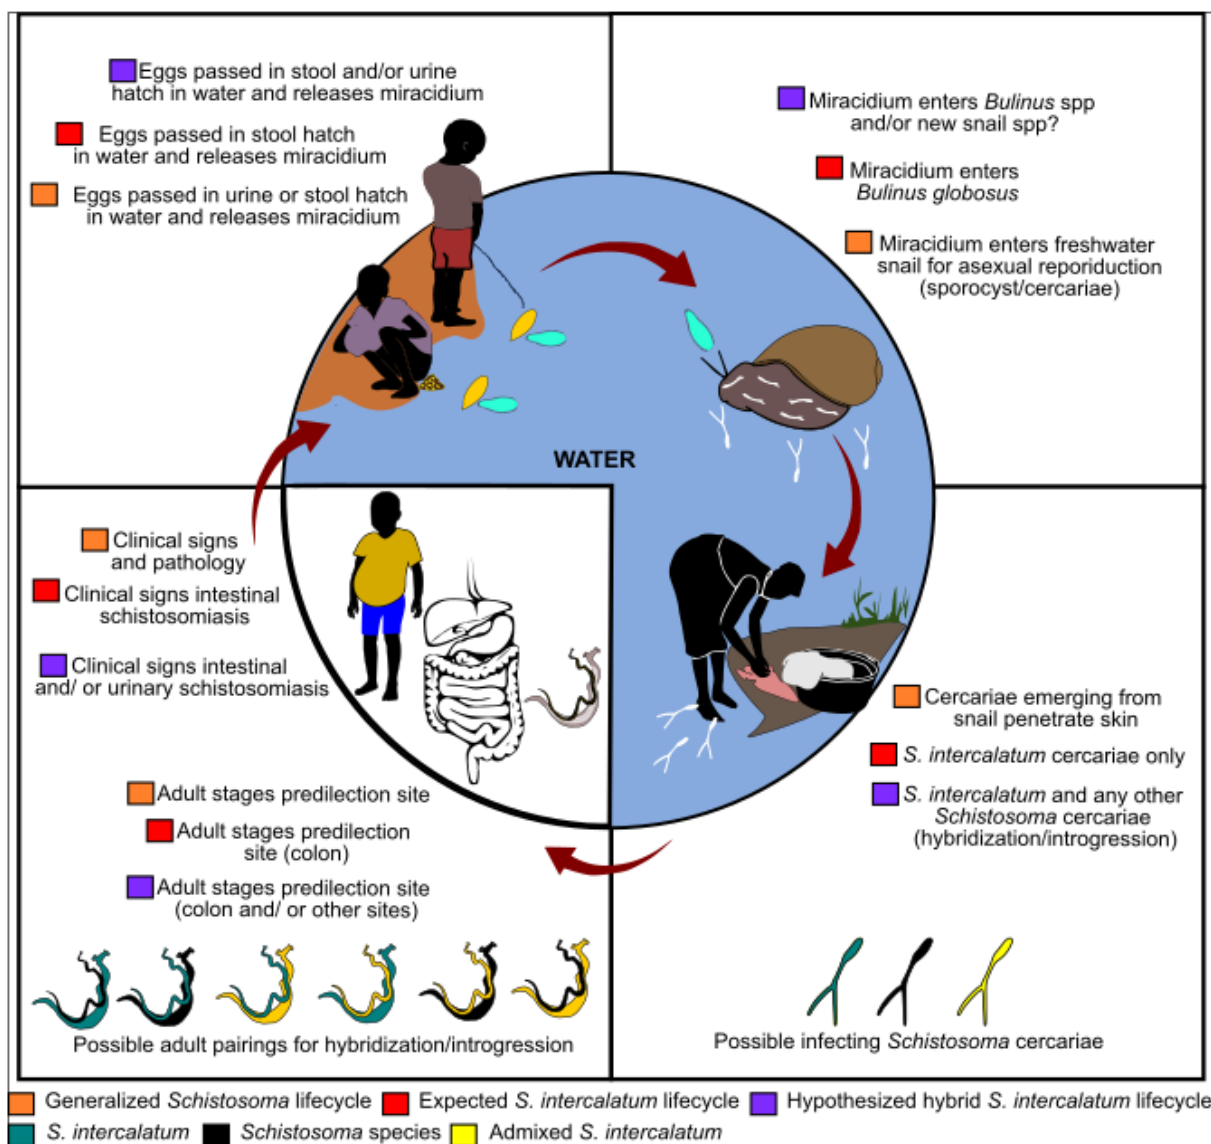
Eggs passed in stool and/or urine hatch in water and releases miracidium

Eggs passed in stool hatch in water and releases miracidium

Eggs passed in urine or stool hatch in water and releases miracidium

Miracidium enters *Bulinus* spp and/or new snail spp?

Miracidium enters *Bulinus globosus*

Miracidium enters freshwater snail for asexual reporoduction (sporocyst/cercariae)

WATER

Clinical signs and pathology

Clinical signs intestinal schistosomiasis

Clinical signs intestinal and/ or urinary schistosomiasis

Cercariae emerging from snail penetrate skin

*S. intercalatum* cercariae only

*S. intercalatum* and any other *Schistosoma* cercariae (hybridization/introgression)

Adult stages predilection site

Adult stages predilection site (colon)

Adult stages predilection site (colon and/ or other sites)

Possible adult pairings for hybridization/introgression

Possible infecting *Schistosoma* cercariae

Generalized *Schistosoma* lifecycle Expected *S. intercalatum* lifecycle Hypothesized hybrid *S. intercalatum* lifecycle

*S. intercalatum* *Schistosoma* species Admixed *S. intercalatum*